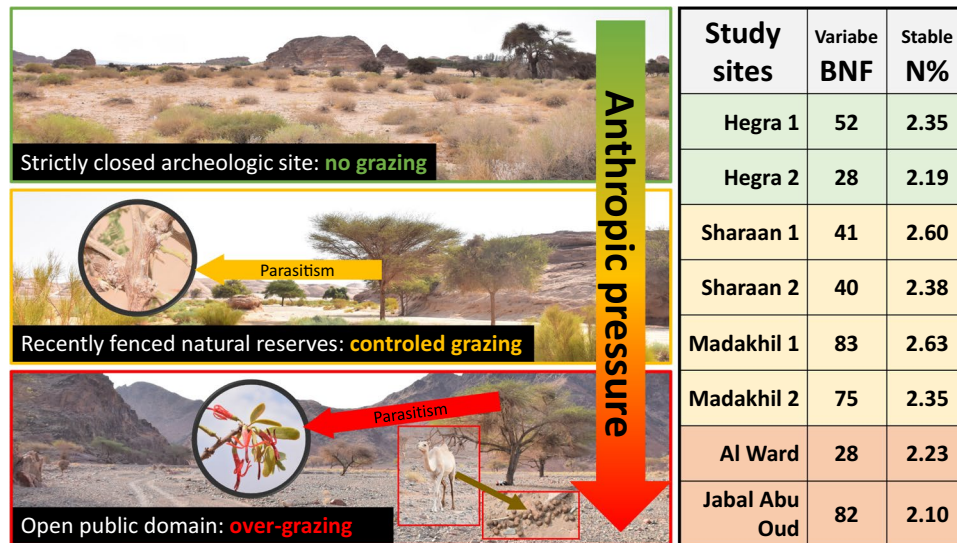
Strictly closed archeologic site: no grazing

Parasitism

Recently fenced natural reserves: controled grazing

Parasitism

Open public domain: over-grazing

Anthropic pressure

| Study sites | Variabe BNF | Stable N% |
|---|---|---|
| Hegra 1 | 52 | 2.35 |
| Hegra 2 | 28 | 2.19 |
| Sharaan 1 | 41 | 2.60 |
| Sharaan 2 | 40 | 2.38 |
| Madakhil 1 | 83 | 2.63 |
| Madakhil 2 | 75 | 2.35 |
| Al Ward | 28 | 2.23 |
| Jabal Abu Oud | 82 | 2.10 |